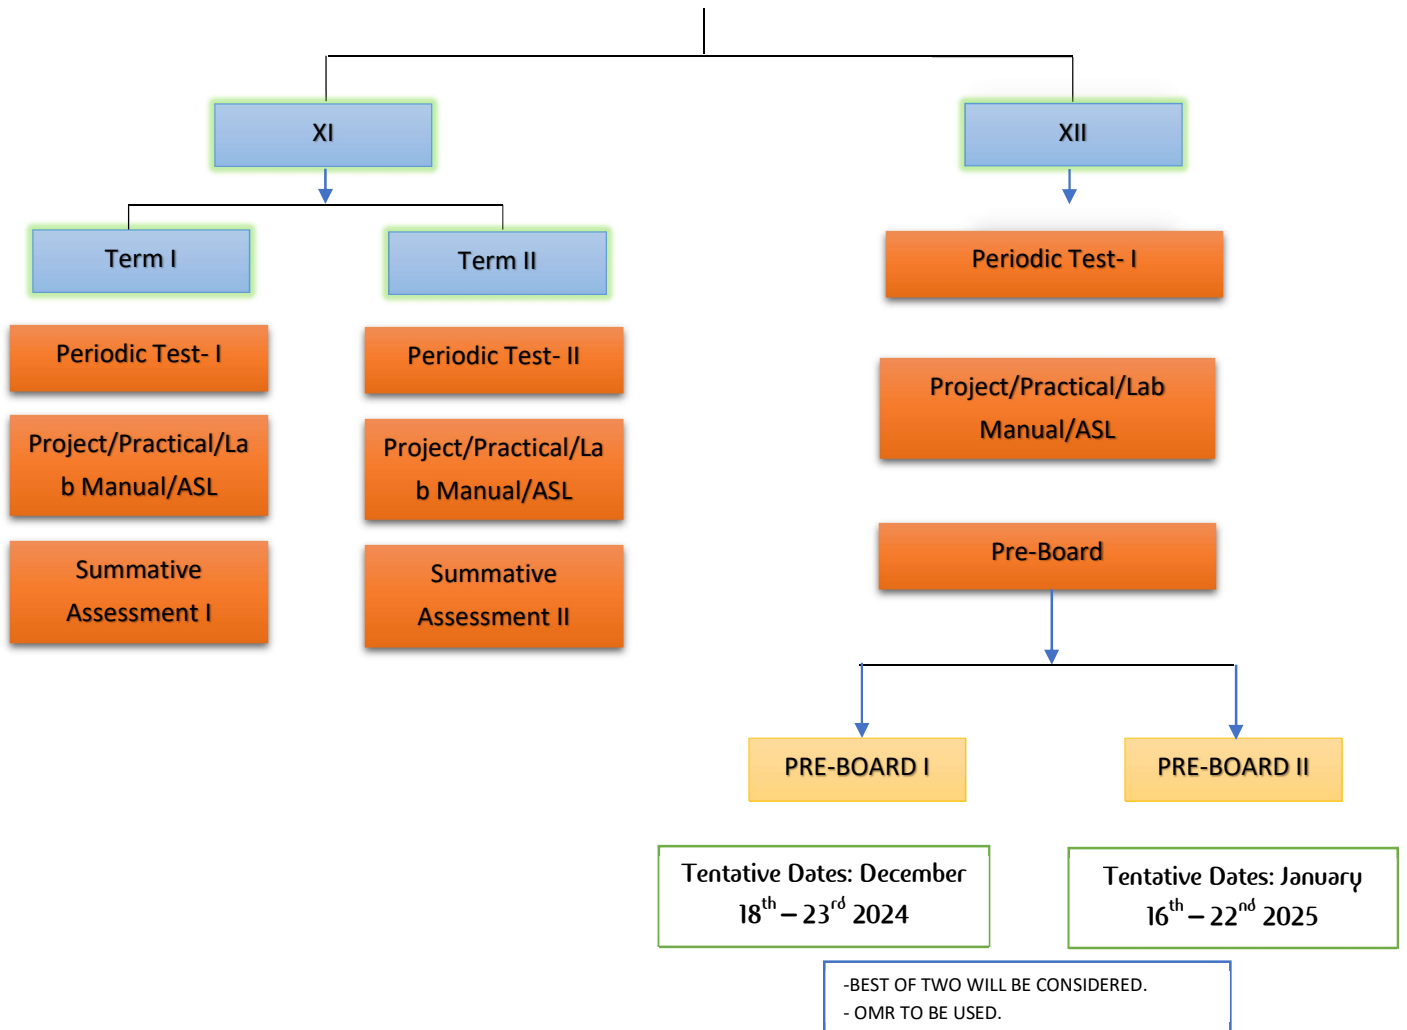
XI

XII

Term I

Term II

Periodic Test- I

Periodic Test- I

Periodic Test- II

Project/Practical/Lab Manual/ASL

Project/Practical/Lab Manual/ASL

Project/Practical/Lab Manual/ASL

Summative Assessment I

Summative Assessment II

Pre-Board

PRE-BOARD I

PRE-BOARD II

Tentative Dates: December $18^{th}$ – $23^{rd}$ 2024

Tentative Dates: January $16^{th}$ – $22^{nd}$ 2025

-BEST OF TWO WILL BE CONSIDERED.
- OMR TO BE USED.